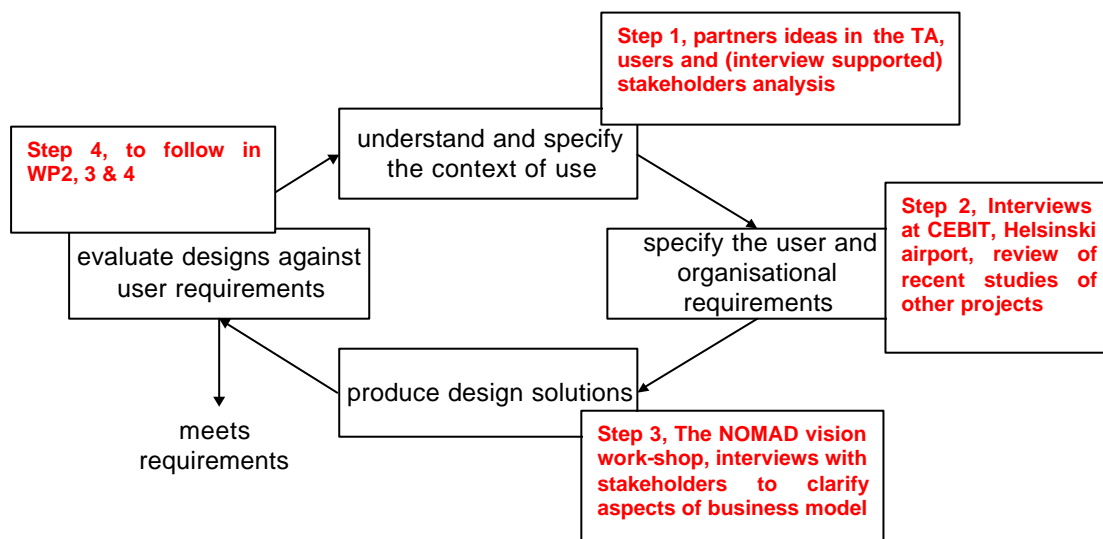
Step 1, partners ideas in the TA, users and (interview supported) stakeholders analysis

Step 4, to follow in WP2, 3 & 4

understand and specify the context of use

Step 2, Interviews at CEBIT, Helsinski airport, review of recent studies of other projects

evaluate designs against user requirements

specify the user and organisational requirements

produce design solutions

meets requirements

Step 3, The NOMAD vision work-shop, interviews with stakeholders to clarify aspects of business model